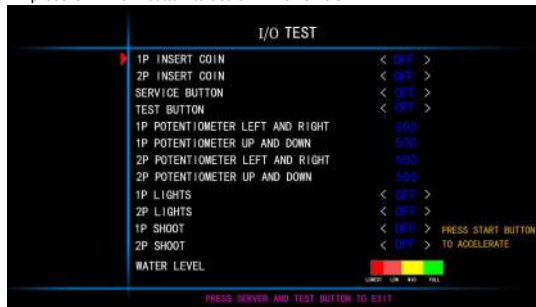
I/O TEST

1P INSERT COIN < OFF >
2P INSERT COIN < OFF >
SERVICE BUTTON < OFF >
TEST BUTTON < OFF >
1P POTENTIOMETER LEFT AND RIGHT 500
1P POTENTIOMETER UP AND DOWN 500
2P POTENTIOMETER LEFT AND RIGHT 500
2P POTENTIOMETER UP AND DOWN 500
1P LIGHTS < OFF >
2P LIGHTS < OFF >
1P SHOOT < OFF > PRESS START BUTTON
2P SHOOT < OFF > TO ACCELERATE
WATER LEVEL

LOWEST LOW MID FULL

PRESS SERVER AND TEST BUTTON TO EXIT